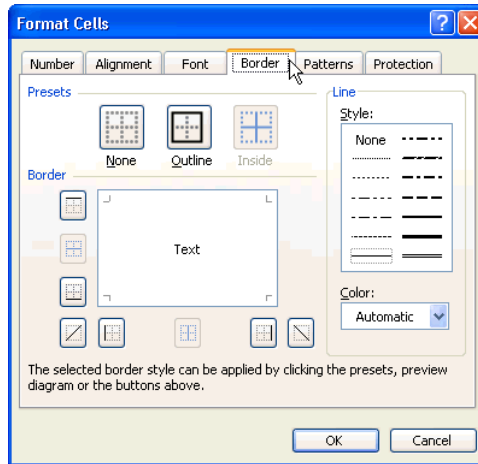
Format Cells

Number
Alignment
Font
Border
Patterns
Protection

Presets

None
Outline
Inside

Border

Text

Line
Style:
None

Color:
Automatic

The selected border style can be applied by clicking the presets, preview diagram or the buttons above.

OK
Cancel